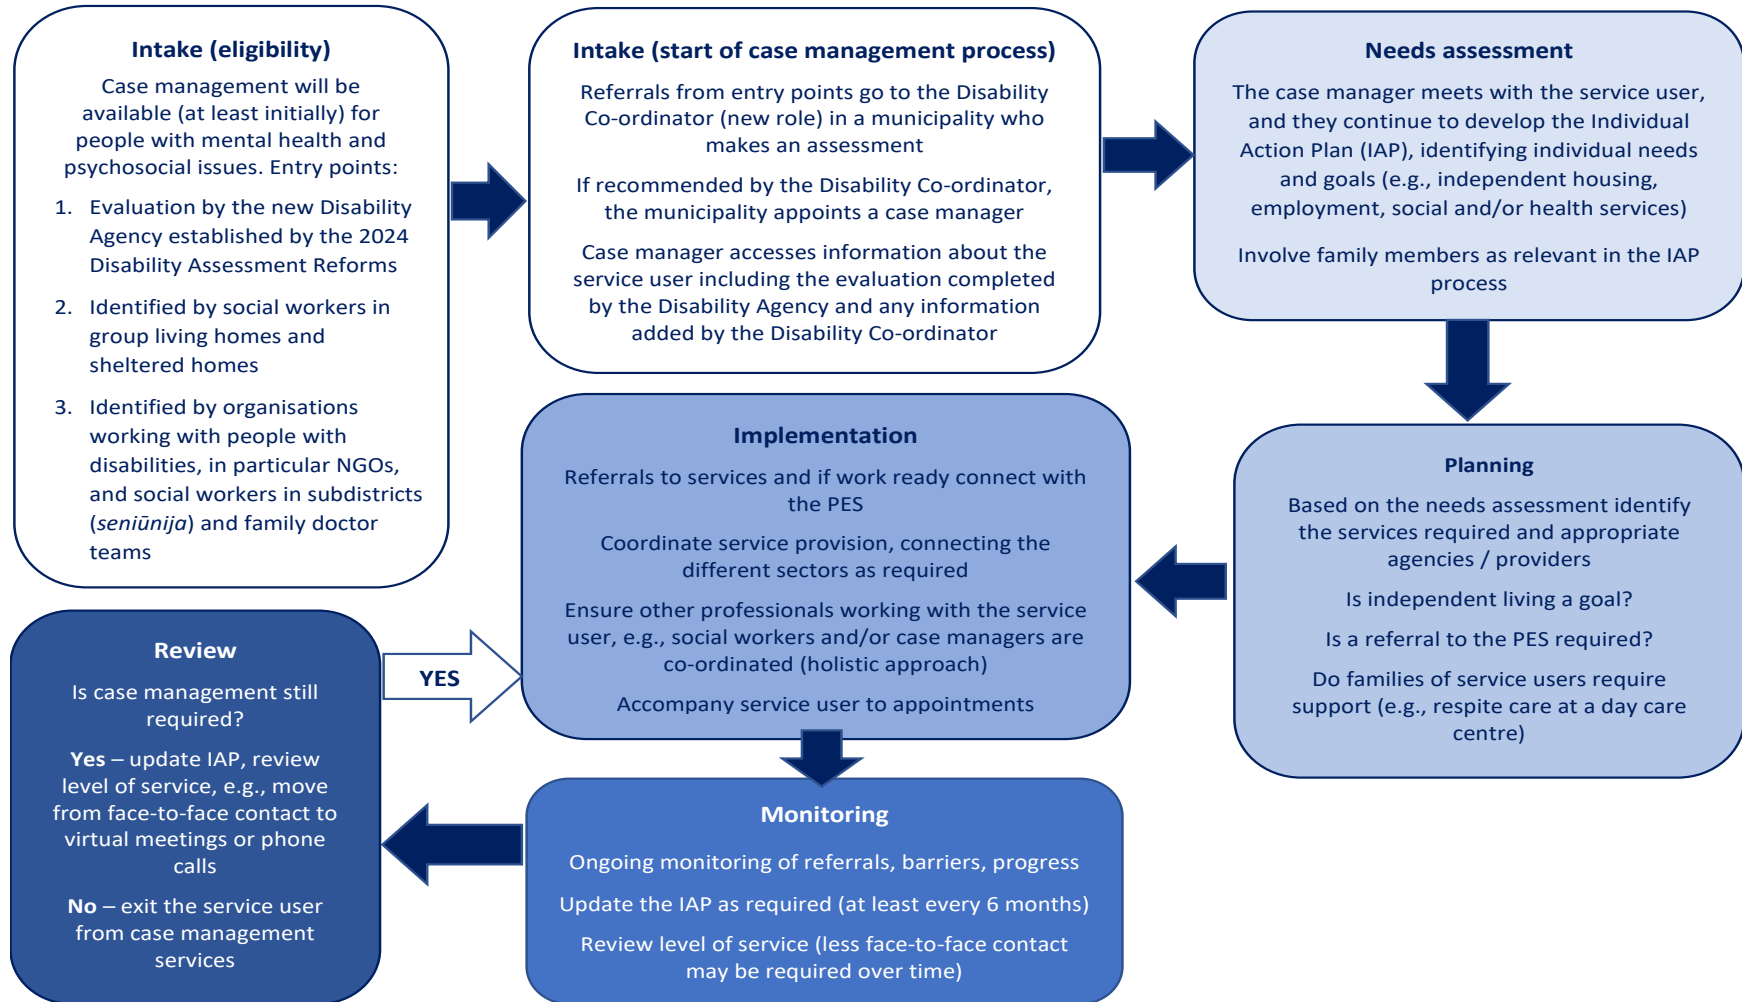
Intake (eligibility)

Case management will be available (at least initially) for people with mental health and psychosocial issues. Entry points:

1. Evaluation by the new Disability Agency established by the 2024 Disability Assessment Reforms
2. Identified by social workers in group living homes and sheltered homes
3. Identified by organisations working with people with disabilities, in particular NGOs, and social workers in subdistricts (*seniūnija*) and family doctor teams

Intake (start of case management process)

Referrals from entry points go to the Disability Co-ordinator (new role) in a municipality who makes an assessment

If recommended by the Disability Co-ordinator, the municipality appoints a case manager

Case manager accesses information about the service user including the evaluation completed by the Disability Agency and any information added by the Disability Co-ordinator

Needs assessment

The case manager meets with the service user, and they continue to develop the Individual Action Plan (IAP), identifying individual needs and goals (e.g., independent housing, employment, social and/or health services)

Involve family members as relevant in the IAP process

Planning

Based on the needs assessment identify the services required and appropriate agencies / providers

Is independent living a goal?

Is a referral to the PES required?

Do families of service users require support (e.g., respite care at a day care centre)

Implementation

Referrals to services and if work ready connect with the PES

Coordinate service provision, connecting the different sectors as required

Ensure other professionals working with the service user, e.g., social workers and/or case managers are co-ordinated (holistic approach)

Accompany service user to appointments

Monitoring

Ongoing monitoring of referrals, barriers, progress

Update the IAP as required (at least every 6 months)

Review level of service (less face-to-face contact may be required over time)

Review

Is case management still required?

**Yes** – update IAP, review level of service, e.g., move from face-to-face contact to virtual meetings or phone calls

**No** – exit the service user from case management services

YES